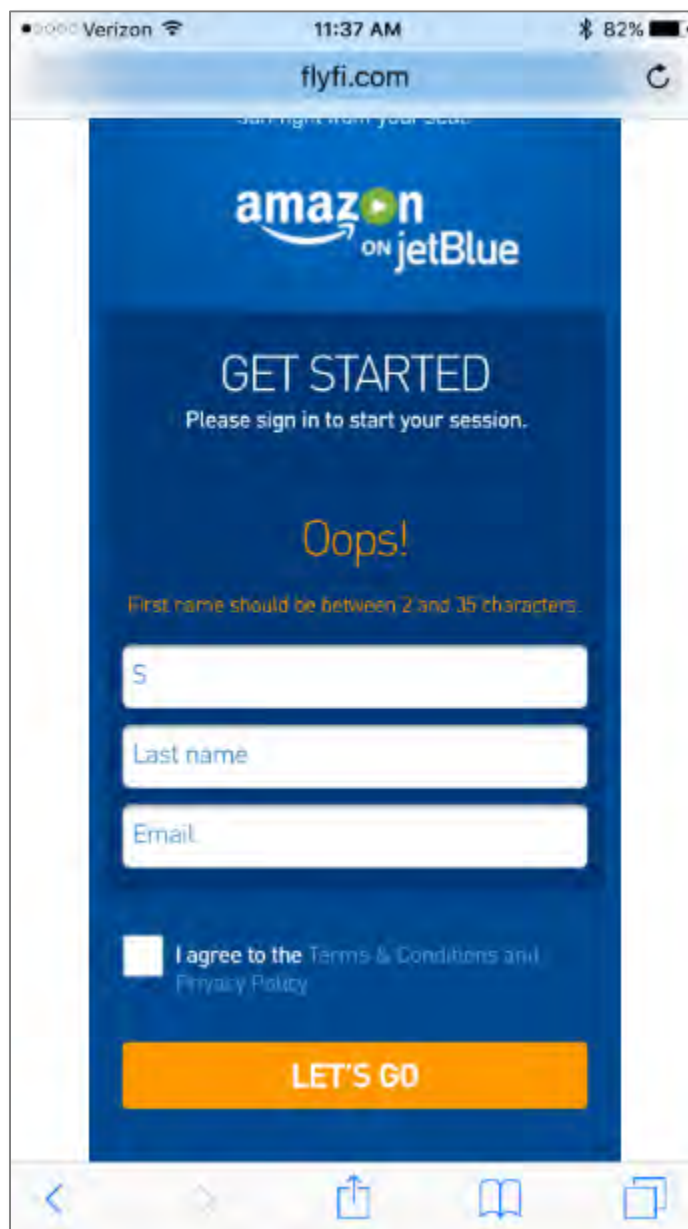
Verizon 11:37 AM 82%

flyfi.com

surf right from your seat.

amazon ON jetBlue

GET STARTED
Please sign in to start your session.

Oops!

First name should be between 2 and 35 characters.

S

Last name

Email

I agree to the Terms & Conditions and Privacy Policy

LET'S GO